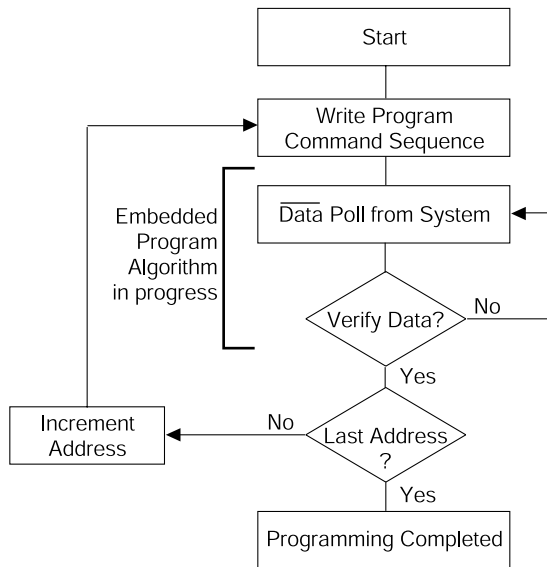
Start

Write Program Command Sequence

Embedded Program Algorithm in progress

$\overline{\text{Data}}$ Poll from System

Verify Data?

No

Yes

Increment Address

No

Last Address ?

Yes

Programming Completed